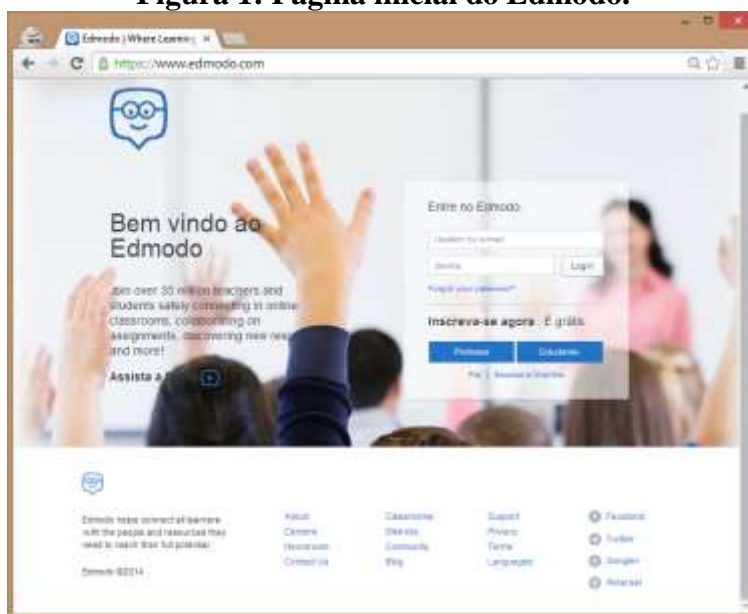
Figura 1: Página inicial do Edmodo.

Edmodo | Where Learning ×

https://www.edmodo.com

Bem vindo ao Edmodo

Join over 35 million teachers and students safely connecting in online classrooms, collaborating on assignments, discovering new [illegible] and more!

Assista a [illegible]

Entre no Edmodo

Usuário ou e-mail

Senha

Login

Forgot your password?

Inscreva-se agora : É grátis

Professor

Estudante

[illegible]

Edmodo helps connect all learners with the people and resources they need to reach their full potential.

Edmodo ©2014

About
Careers
Resources
Contact Us

Classrooms
Districts
Community
Blog

Support
Privacy
Terms
Languages

Facebook
Twitter
Google+
Pinterest